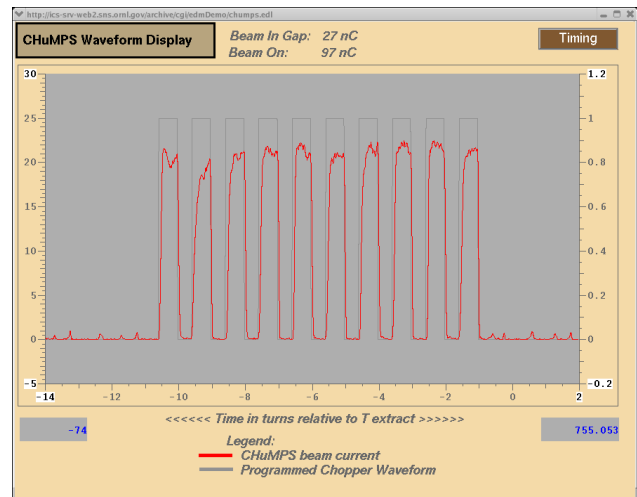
http://ics-srv-web2.sns.ornl.gov/archive/cgi/edmDemo/chumps.edl

CHuMPS Waveform Display

Beam In Gap: 27 nC
Beam On: 97 nC

Timing

30
25
20
15
10
5
0
-5

1.2
1
0.8
0.6
0.4
0.2
0
-0.2

-14 -12 -10 -8 -6 -4 -2 0 2

<<<<<< Time in turns relative to T extract >>>>>>

-74

755.053

Legend:
CHuMPS beam current
Programmed Chopper Waveform